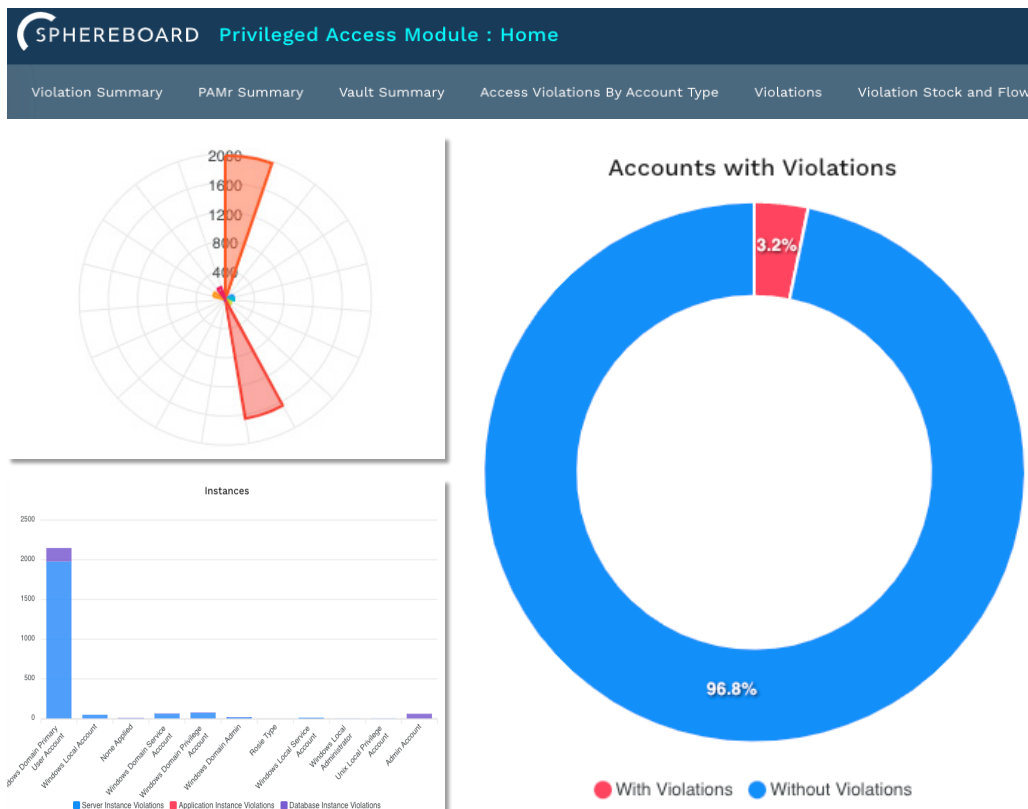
SPHEREBOARD Privileged Access Module : Home

Violation Summary PAMr Summary Vault Summary Access Violations By Account Type Violations Violation Stock and Flow

2000
1600
1200
800
400

Accounts with Violations

3.2%
96.8%

With Violations Without Violations

Instances

2500
2000
1500
1000
500
0

indows Domain Primary User Account
Windows Local Account
None Applied
Windows Domain Service Account
Windows Domain Privilege Account
Windows Domain Admin
Rosie Type
Windows Local Service Account
Windows Local Administrator
Unix Local Privilege Account
Admin Account

Server Instance Violations Application Instance Violations Database Instance Violations